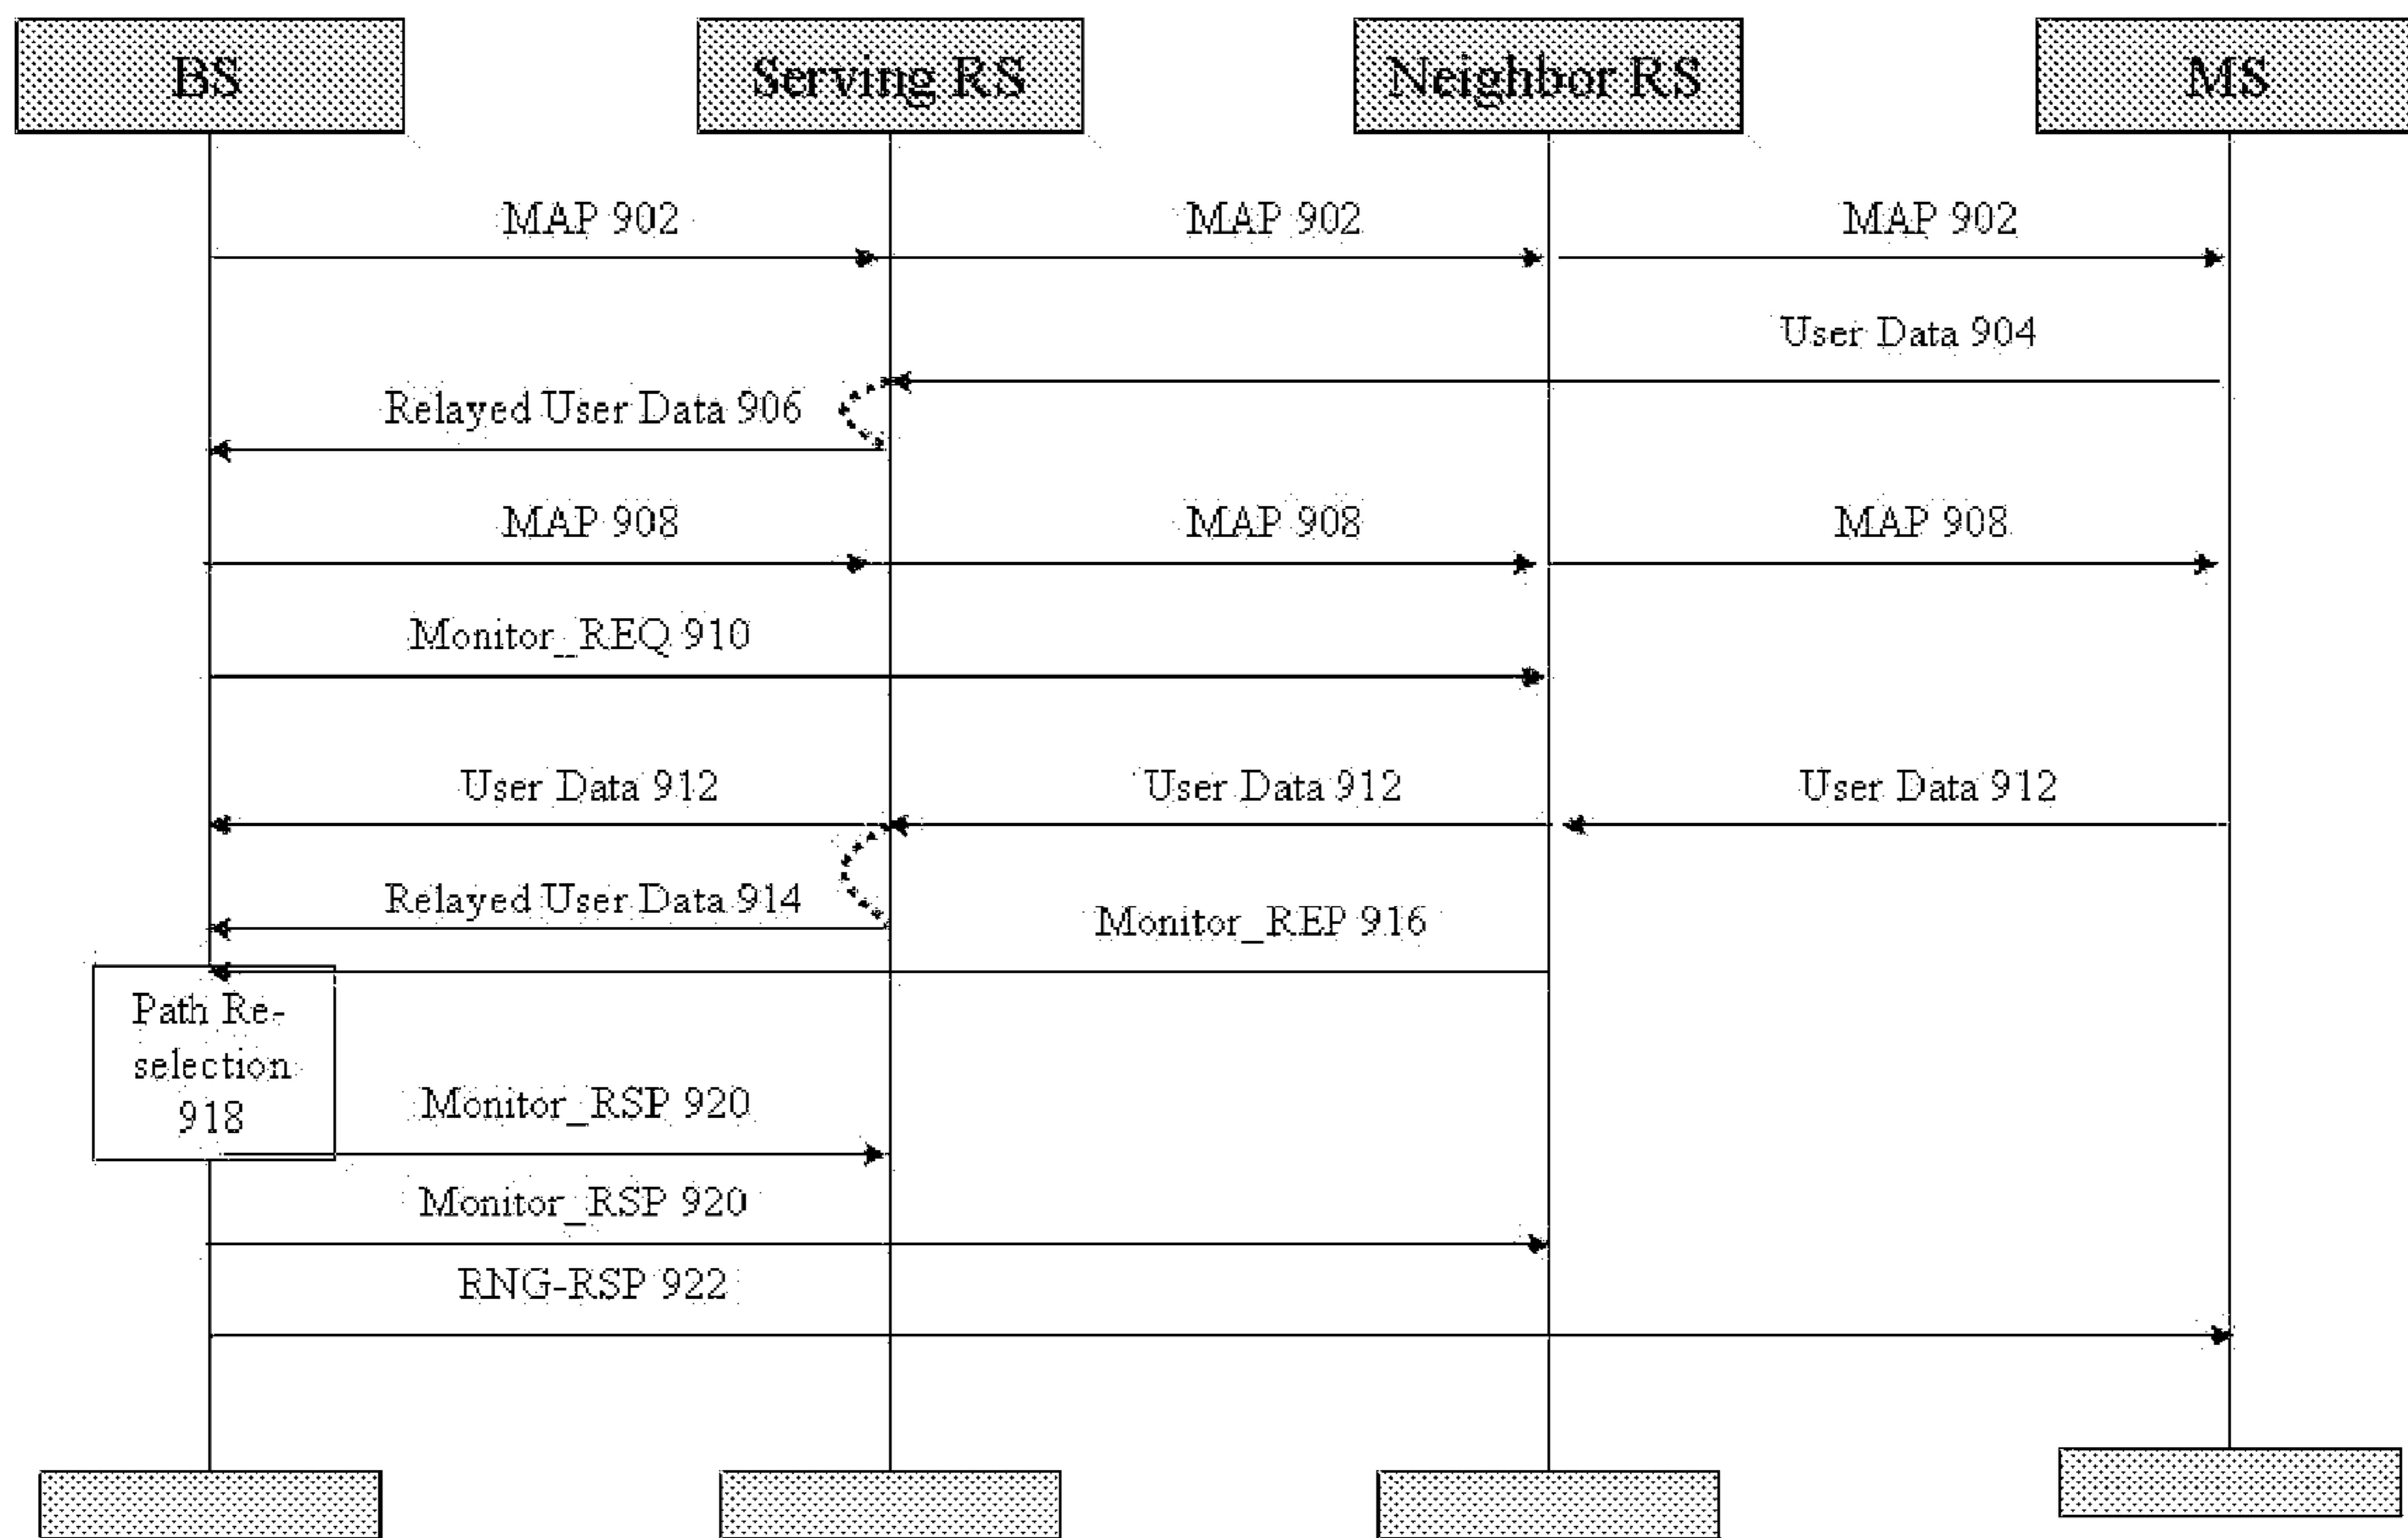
BS

Serving RS

Neighbor RS

MS

MAP 902

MAP 902

MAP 902

User Data 904

Relayed User Data 906

MAP 908

MAP 908

MAP 908

Monitor_REQ 910

User Data 912

User Data 912

User Data 912

Relayed User Data 914

Monitor_REP 916

Path Re-selection 918

Monitor_RSP 920

Monitor_RSP 920

RNG-RSP 922